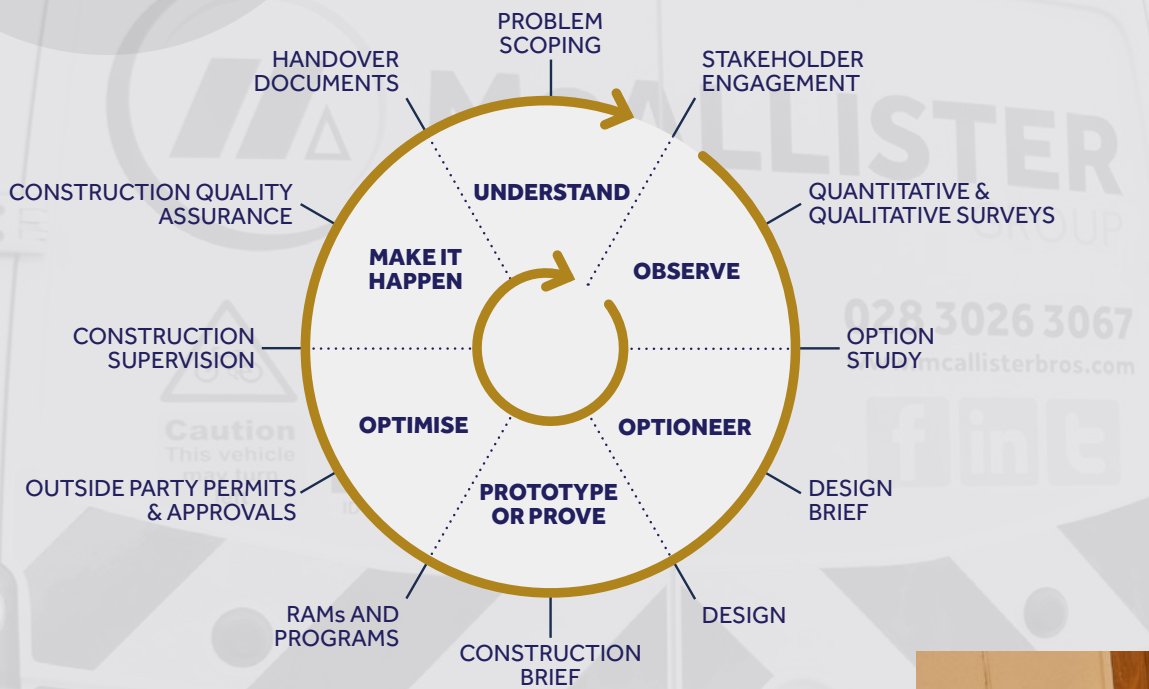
PROBLEM SCOPING

STAKEHOLDER ENGAGEMENT

QUANTITATIVE & QUALITATIVE SURVEYS

OPTION STUDY

DESIGN BRIEF

DESIGN

CONSTRUCTION BRIEF

RAMs AND PROGRAMS

OUTSIDE PARTY PERMITS & APPROVALS

CONSTRUCTION SUPERVISION

CONSTRUCTION QUALITY ASSURANCE

HANDOVER DOCUMENTS

UNDERSTAND

OBSERVE

OPTIONEER

PROTOTYPE OR PROVE

OPTIMISE

MAKE IT HAPPEN

MCALLISTER GROUP

028 3026 3067

mcallisterbros.com

Caution
This vehicle may turn